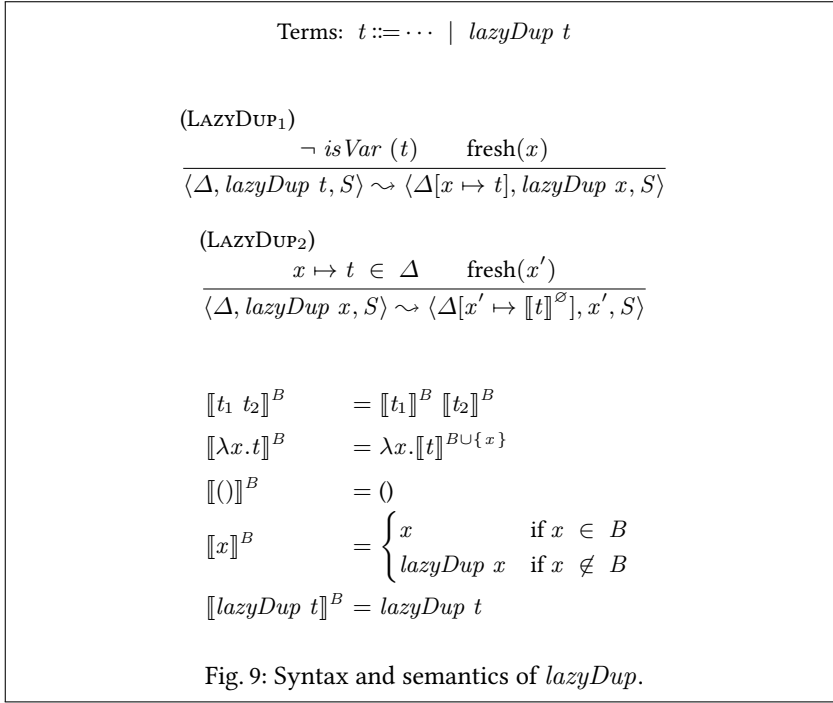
Terms: $t ::= \cdots \mid \mathit{lazyDup}\ t$

(LazyDup$_1$)
$$\frac{\neg\ \mathit{isVar}\ (t) \qquad \text{fresh}(x)}{\langle \Delta, \mathit{lazyDup}\ t, S\rangle \rightsquigarrow \langle \Delta[x \mapsto t], \mathit{lazyDup}\ x, S\rangle}$$

(LazyDup$_2$)
$$\frac{x \mapsto t\ \in\ \Delta \qquad \text{fresh}(x')}{\langle \Delta, \mathit{lazyDup}\ x, S\rangle \rightsquigarrow \langle \Delta[x' \mapsto [\![t]\!]^{\varnothing}], x', S\rangle}$$

$[\![t_1\ t_2]\!]^B = [\![t_1]\!]^B\ [\![t_2]\!]^B$

$[\![\lambda x.t]\!]^B = \lambda x.[\![t]\!]^{B \cup \{x\}}$

$[\![()]\!]^B = ()$

$[\![x]\!]^B = \begin{cases} x & \text{if } x\ \in\ B \\ \mathit{lazyDup}\ x & \text{if } x\ \notin\ B \end{cases}$

$[\![\mathit{lazyDup}\ t]\!]^B = \mathit{lazyDup}\ t$

Fig. 9: Syntax and semantics of $\mathit{lazyDup}$.